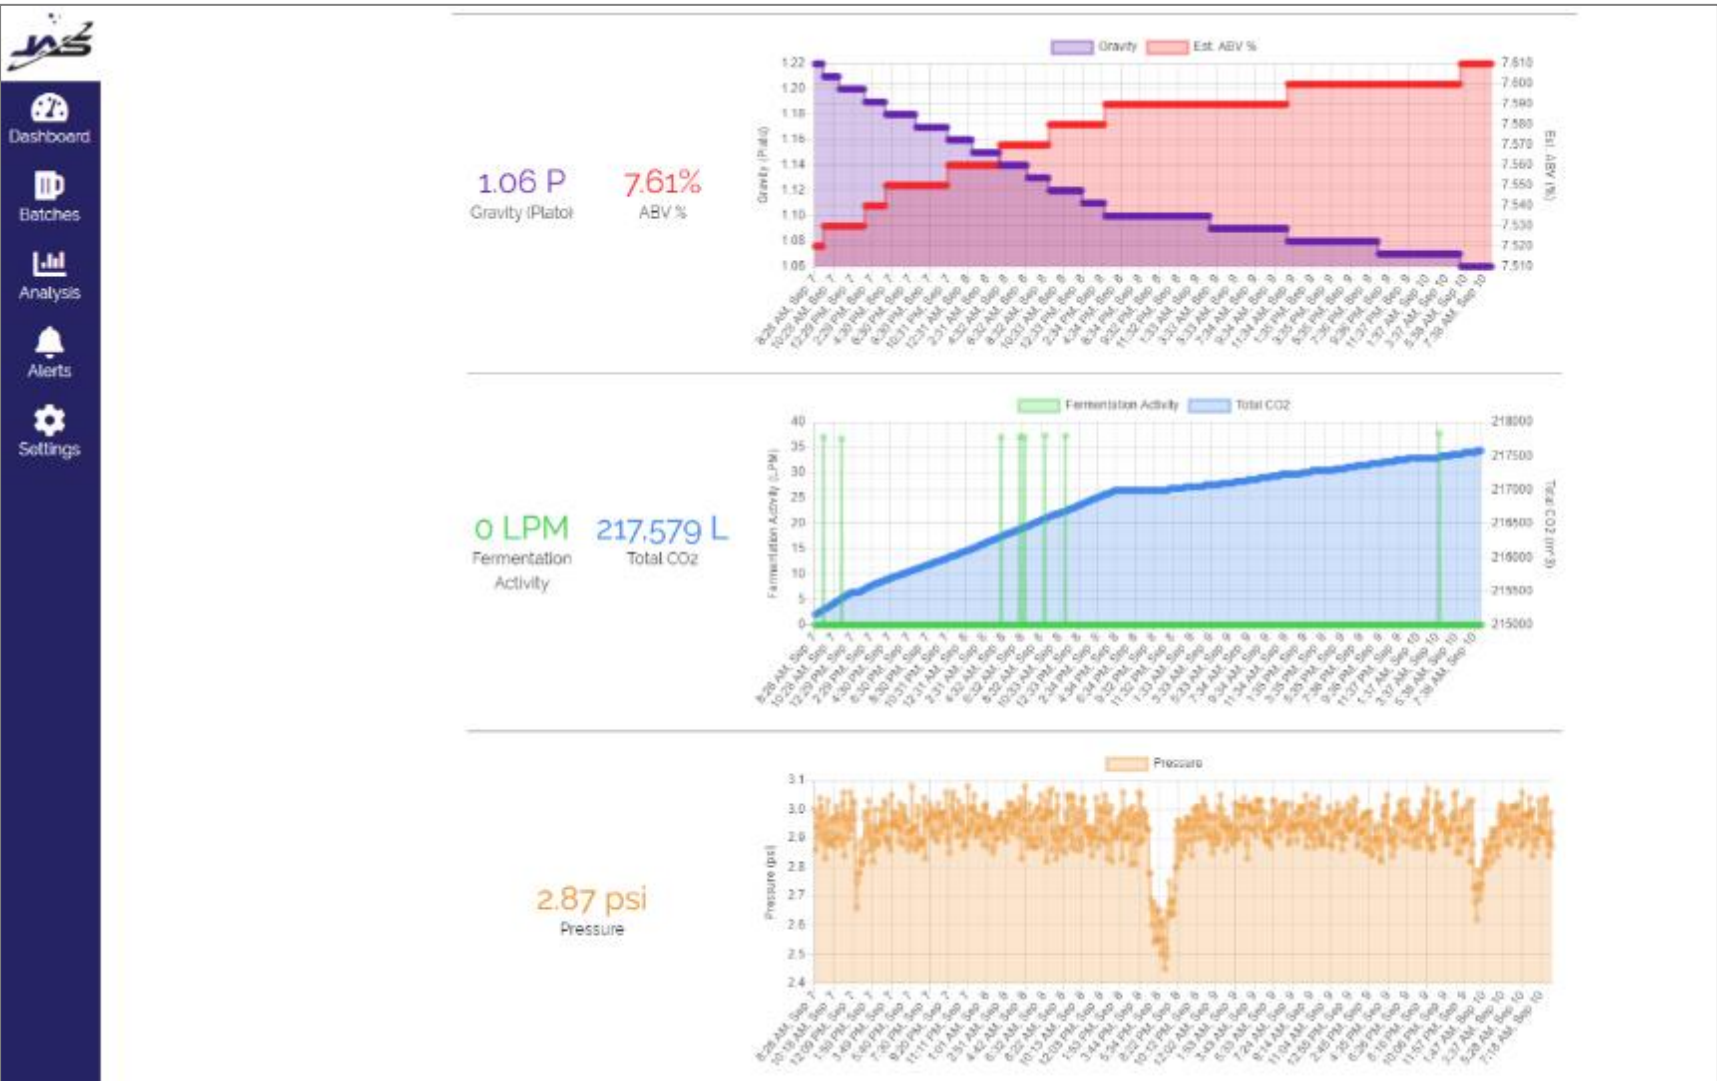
JAS

Dashboard

Batches

Analysis

Alerts

Settings

1.06 P
Gravity (Plato)

7.61%
ABV %

Gravity
Est. ABV %

Gravity (Plato)

Est. ABV (%)

1.22
1.20
1.18
1.16
1.14
1.12
1.10
1.08
1.06

7.610
7.600
7.590
7.580
7.570
7.560
7.550
7.540
7.530
7.520
7.510

0 LPM
Fermentation Activity

217,579 L
Total CO2

Fermentation Activity
Total CO2

Fermentation Activity (LPM)

Total CO2 (m^3)

40
35
30
25
20
15
10
5
0

218000
217500
217000
216500
216000
215500
215000

2.87 psi
Pressure

Pressure

Pressure (psi)

3.1
3.0
2.9
2.8
2.7
2.6
2.5
2.4